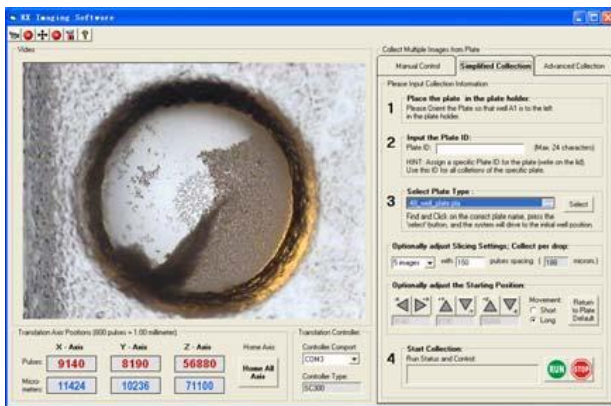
KK Imaging Software

Video

Translation Axis Positions (800 pulses = 1.00 millimeter)

| | X - Axis | Y - Axis | Z - Axis |
|---|---|---|---|
| Pulses | 9140 | 8190 | 56880 |
| Micrometers | 11424 | 10236 | 71100 |

Home Axis

Home All Axis

Translation Controller

Controller Comport
COM3

Controller Type
SC300

Collect Multiple Images from Plate

Manual Control | Simplified Collection | Advanced Collection

Please Input Collection Information

1 Place the plate in the plate holder:
Please Orient the Plate so that well A1 is to the left in the plate holder.

2 Input the Plate ID:
Plate ID: (Max. 24 characters)
HINT: Assign a specific Plate ID for the plate (write on the lid). Use this ID for all collections of the specific plate.

3 Select Plate Type:
48_well_plate.pla
Select
Find and Click on the correct plate name, press the 'select' button, and the system will drive to the initial well position.

Optionally adjust Slicing Settings; Collect per drop:
5 images with 150 pulses spacing ( 188 micron)

Optionally adjust the Starting Position:
Movement:
Short
Long
Return to Plate Default

4 Start Collection:
Run Status and Control:
RUN STOP